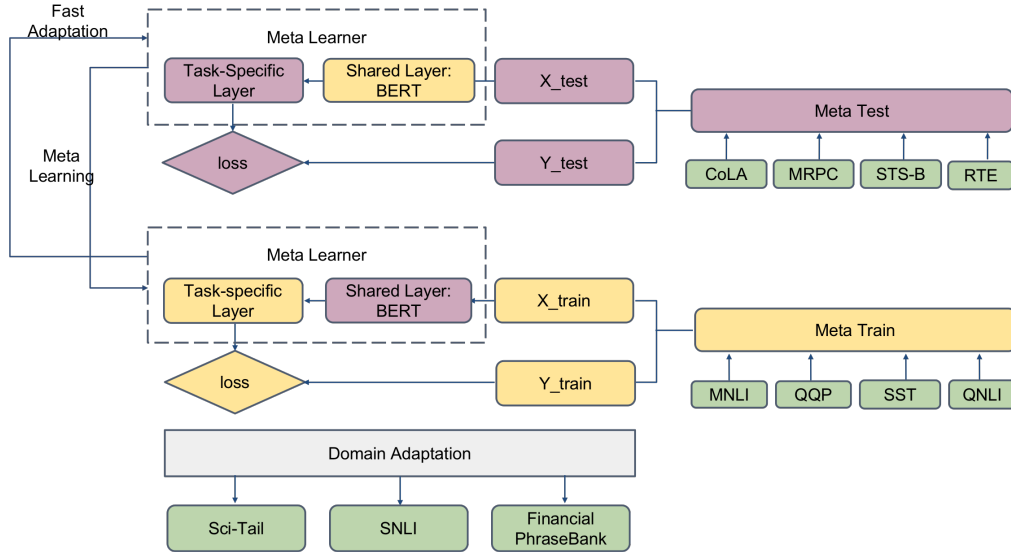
Fast Adaptation

Meta Learner

Task-Specific Layer

Shared Layer: BERT

X_test

Meta Test

loss

Y_test

CoLA

MRPC

STS-B

RTE

Meta Learning

Meta Learner

Task-specific Layer

Shared Layer: BERT

X_train

Meta Train

loss

Y_train

MNLI

QQP

SST

QNLI

Domain Adaptation

Sci-Tail

SNLI

Financial PhraseBank